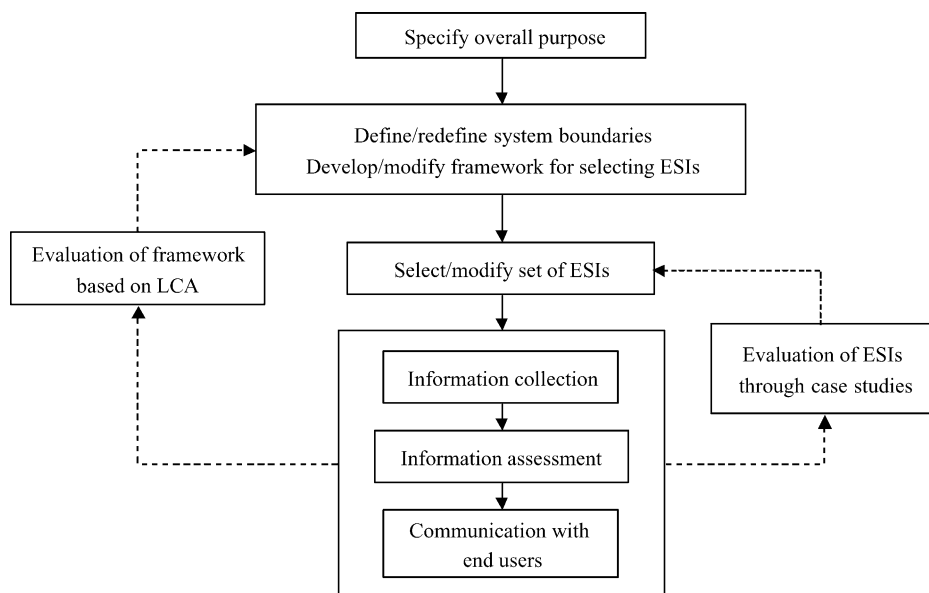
Specify overall purpose

Define/redefine system boundaries
Develop/modify framework for selecting ESIs

Evaluation of framework based on LCA

Select/modify set of ESIs

Evaluation of ESIs through case studies

Information collection

Information assessment

Communication with end users